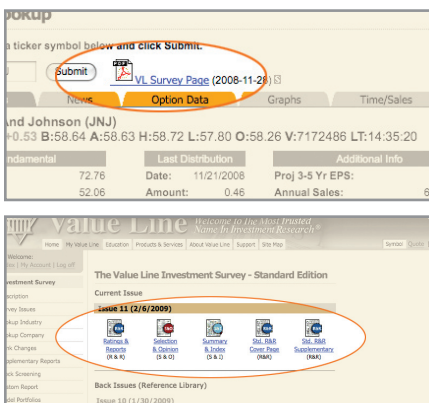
ookup

a ticker symbol below and click Submit.

Submit

PDF VL Survey Page (2008-11-26)

News | Option Data | Graphs | Time/Sales

And Johnson (JNJ)

+0.53 B:58.64 A:58.63 H:58.72 L:57.80 O:58.26 V:7172486 LT:14:35:20

ndamental | Last Distribution | Additional Info

72.76 | Date: 11/21/2008 | Proj 3-5 Yr EPS:

52.06 | Amount: 0.46 | Annual Sales: 6

Value Line Welcome to the Most Trusted Name in Investment Research®

Home | My Value Line | Education | Products & Services | About Value Line | Support | Site Map

Symbol | Quote

Welcome:
ile | My Account | Log off

vestment Survey
scription
rvey Issues
okup Industry
okup Company
nk Changes
plementary Reports
ck Screening
stem Report
del Portfolios

The Value Line Investment Survey - Standard Edition

Current Issue

Issue 11 (2/6/2009)

Ratings & Reports (R & R)

Selection & Opinion (S & O)

Summary & Index (S & I)

Std. R&R Cover Page (R&R)

Std. R&R Supplementary (R&R)

Back Issues (Reference Library)

Issue 10 (1/30/2009)